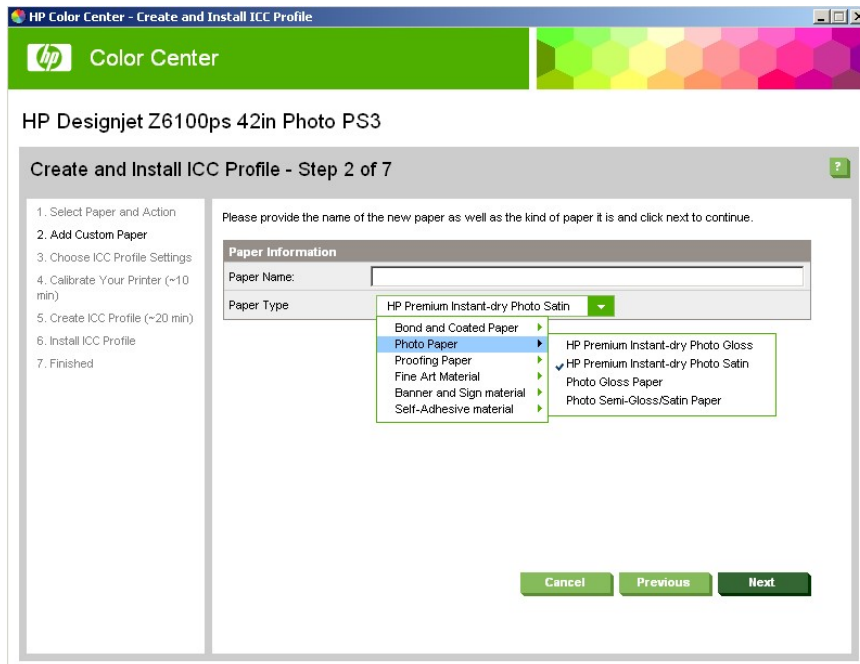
HP Color Center - Create and Install ICC Profile

hp Color Center

HP Designjet Z6100ps 42in Photo PS3

Create and Install ICC Profile - Step 2 of 7

?

1. Select Paper and Action
2. Add Custom Paper
3. Choose ICC Profile Settings
4. Calibrate Your Printer (~10 min)
5. Create ICC Profile (~20 min)
6. Install ICC Profile
7. Finished

Please provide the name of the new paper as well as the kind of paper it is and click next to continue.

Paper Information

Paper Name:

Paper Type

HP Premium Instant-dry Photo Satin

Bond and Coated Paper
Photo Paper
Proofing Paper
Fine Art Material
Banner and Sign material
Self-Adhesive material

HP Premium Instant-dry Photo Gloss
HP Premium Instant-dry Photo Satin
Photo Gloss Paper
Photo Semi-Gloss/Satin Paper

Cancel
Previous
Next